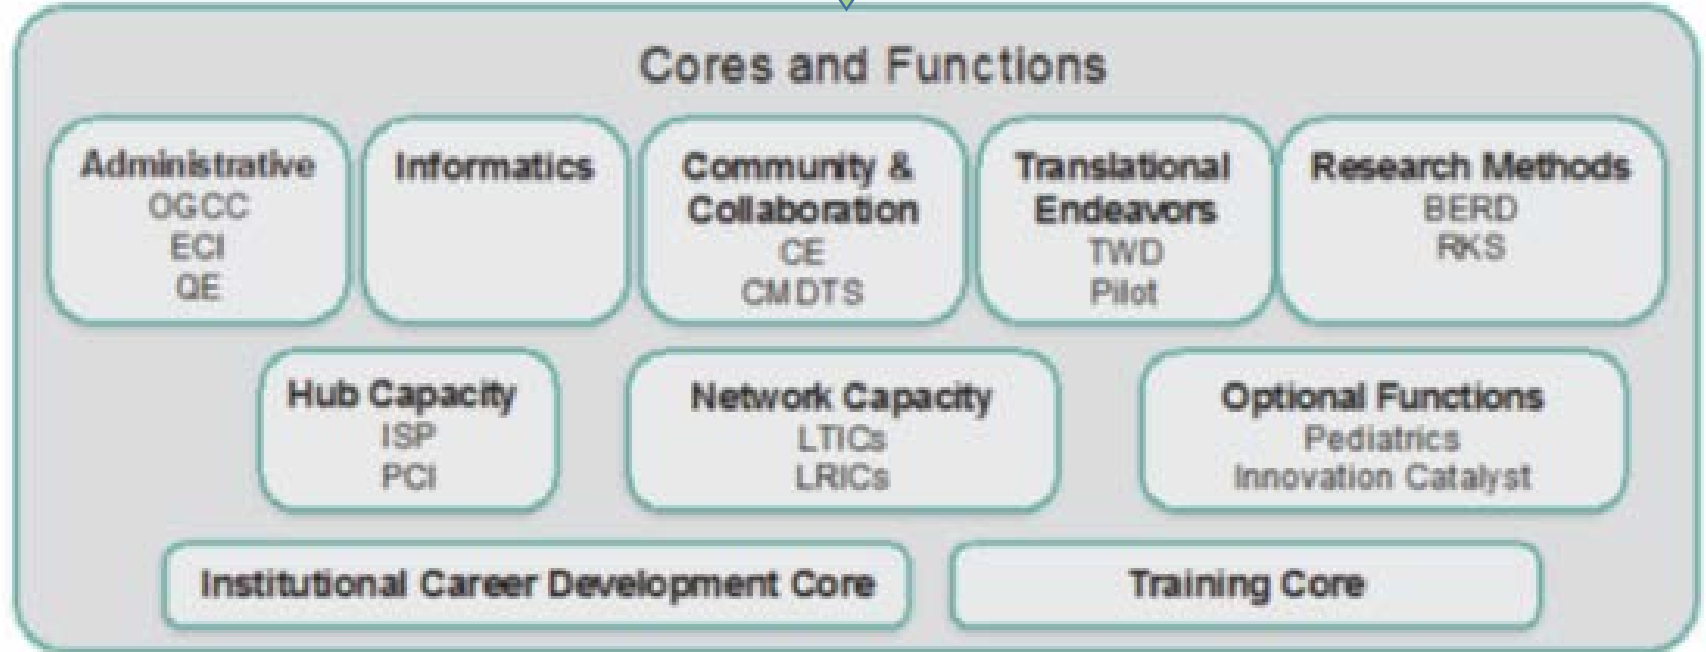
Cores and Functions

Administrative
OGCC
ECI
QE

Informatics

Community & Collaboration
CE
CMDTS

Translational Endeavors
TWD
Pilot

Research Methods
BERD
RKS

Hub Capacity
ISP
PCI

Network Capacity
LTICs
LRICs

Optional Functions
Pediatrics
Innovation Catalyst

Institutional Career Development Core

Training Core